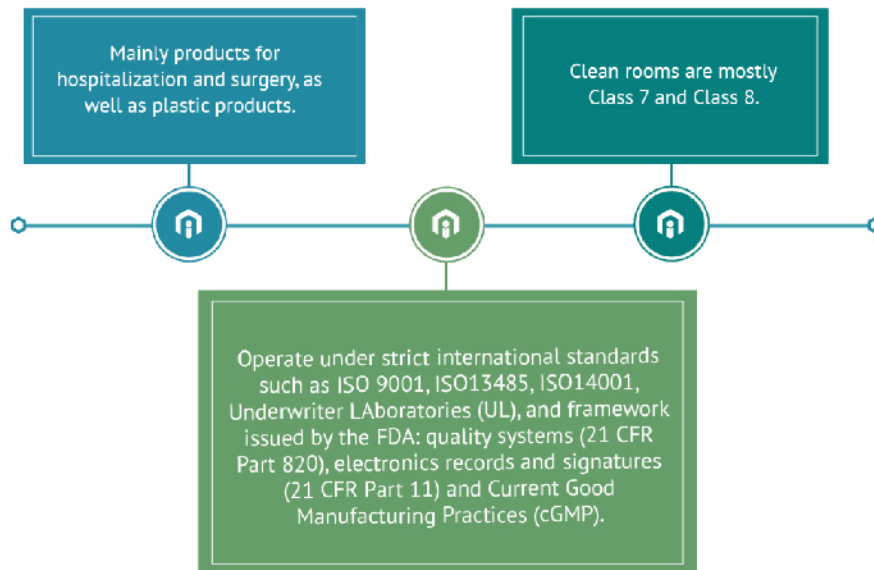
Mainly products for hospitalization and surgery, as well as plastic products.

Clean rooms are mostly Class 7 and Class 8.

Operate under strict international standards such as ISO 9001, ISO13485, ISO14001, Underwriter LAboratories (UL), and framework issued by the FDA: quality systems (21 CFR Part 820), electronics records and signatures (21 CFR Part 11) and Current Good Manufacturing Practices (cGMP).